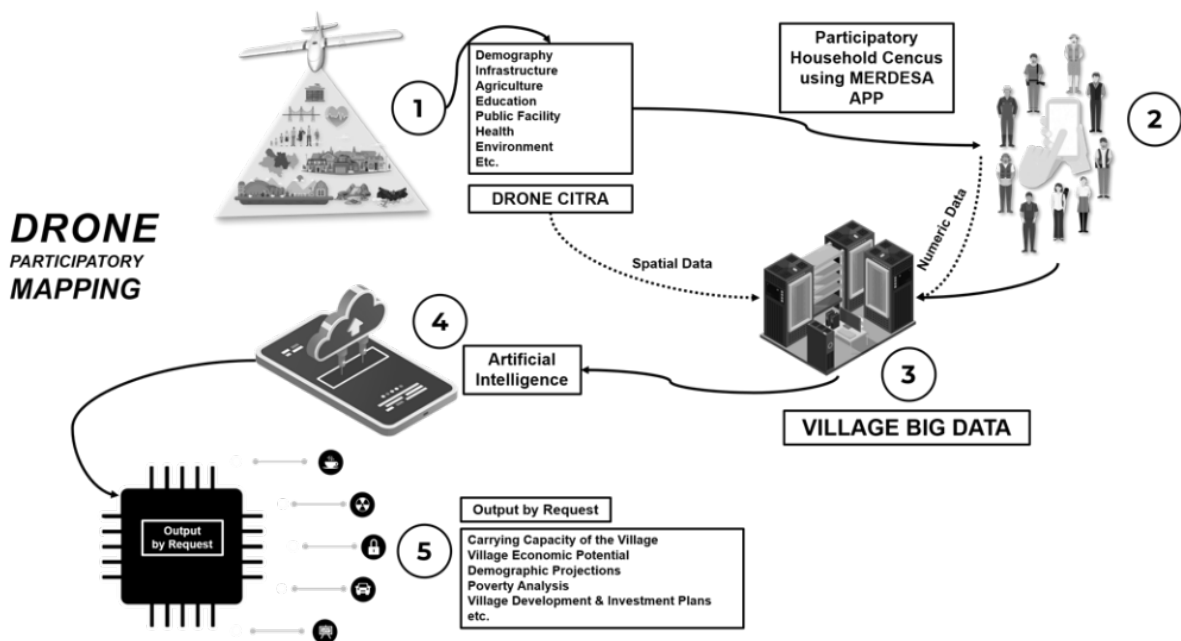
1

Demography
Infrastructure
Agriculture
Education
Public Facility
Health
Environment
Etc.

DRONE CITRA

Participatory Household Cencus using MERDESA APP

2

DRONE PARTICIPATORY MAPPING

Spatial Data

Numeric Data

4

Artificial Intelligence

3

VILLAGE BIG DATA

Output by Request

5

Output by Request

Carrying Capacity of the Village
Village Economic Potential
Demographic Projections
Poverty Analysis
Village Development & Investment Plans
etc.